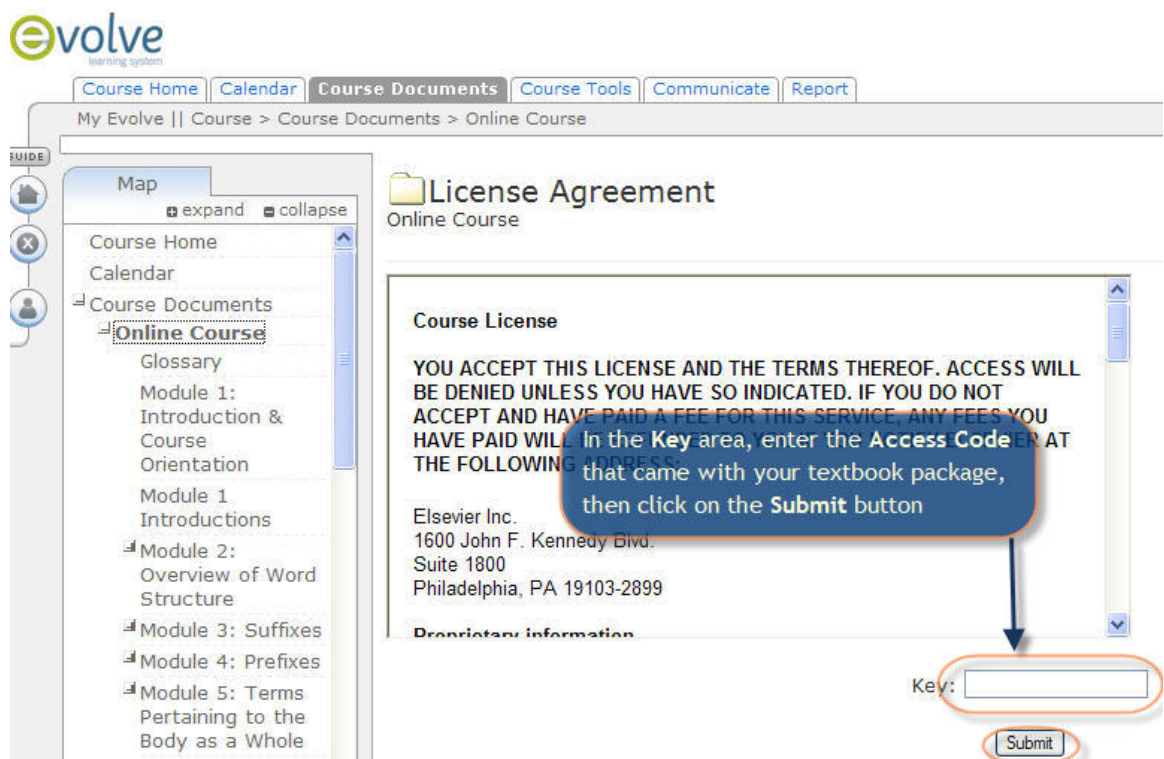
evolve
learning system

Course Home | Calendar | Course Documents | Course Tools | Communicate | Report

My Evolve || Course > Course Documents > Online Course

GUIDE

Map
expand collapse

Course Home
Calendar
Course Documents
Online Course
Glossary
Module 1: Introduction & Course Orientation
Module 1 Introductions
Module 2: Overview of Word Structure
Module 3: Suffixes
Module 4: Prefixes
Module 5: Terms Pertaining to the Body as a Whole

License Agreement
Online Course

Course License

YOU ACCEPT THIS LICENSE AND THE TERMS THEREOF. ACCESS WILL BE DENIED UNLESS YOU HAVE SO INDICATED. IF YOU DO NOT ACCEPT AND HAVE PAID A FEE FOR THIS SERVICE, ANY FEES YOU HAVE PAID WILL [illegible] AT THE FOLLOWING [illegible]

Elsevier Inc.
1600 John F. Kennedy Blvd.
Suite 1800
Philadelphia, PA 19103-2899

Proprietary information

In the Key area, enter the Access Code that came with your textbook package, then click on the Submit button

Key:

Submit